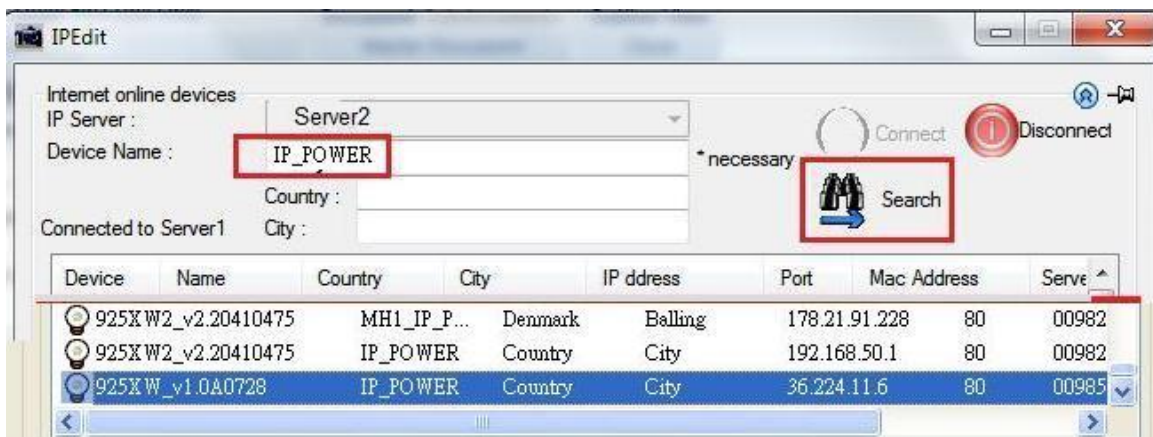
IPEdit

Internet online devices
IP Server : Server2
Device Name : IP_POWER *necessary
Country :
Connected to Server1 City :

Connect
Disconnect
Search

| Device | Name | Country | City | IP ddress | Port | Mac Address | Serve |
|---|---|---|---|---|---|---|---|
| 925XW2_v2.20410475 | MH1_IP_P... | Denmark | Balling | 178.21.91.228 | 80 | 00982 | |
| 925XW2_v2.20410475 | IP_POWER | Country | City | 192.168.50.1 | 80 | 00982 | |
| 925XW_v1.0A0728 | IP_POWER | Country | City | 36.224.11.6 | 80 | 00985 | |